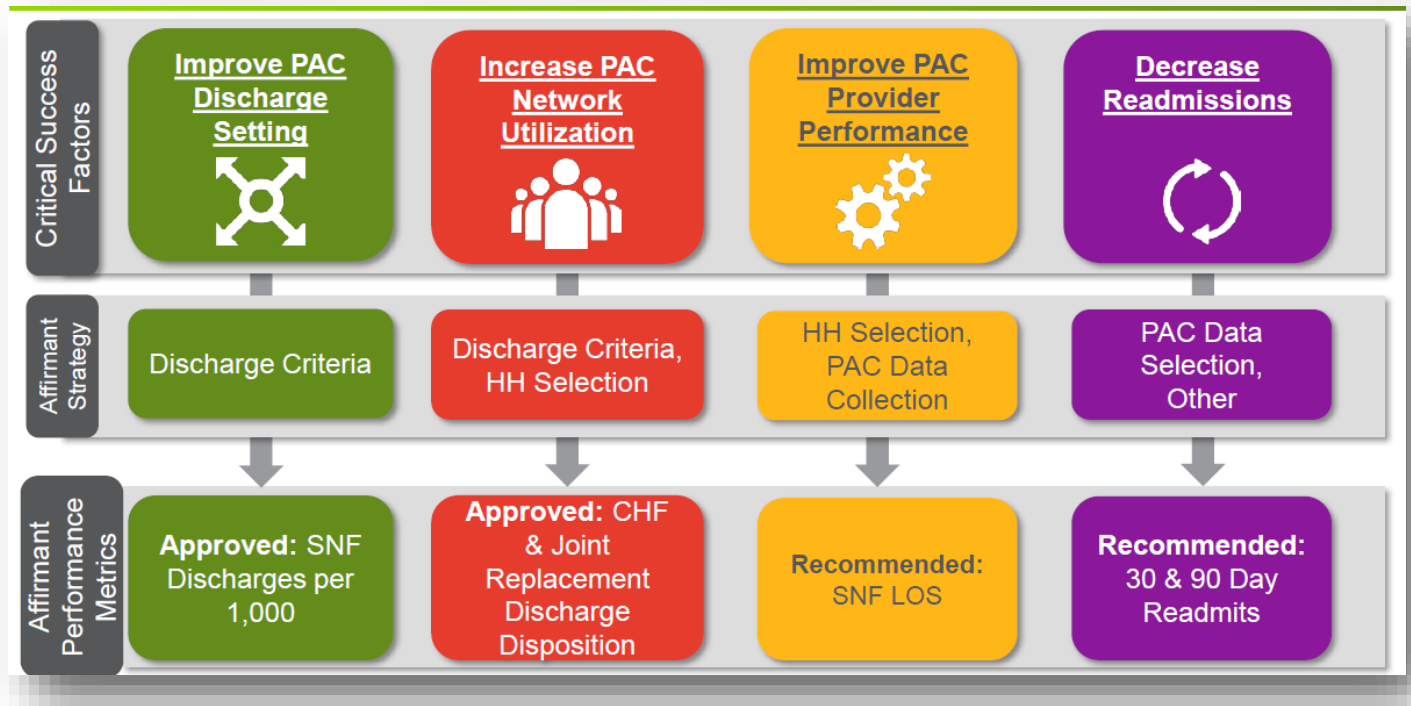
Critical Success Factors

Improve PAC Discharge Setting

Increase PAC Network Utilization

Improve PAC Provider Performance

Decrease Readmissions

Affirmant Strategy

Discharge Criteria

Discharge Criteria, HH Selection

HH Selection, PAC Data Collection

PAC Data Selection, Other

Affirmant Performance Metrics

Approved: SNF Discharges per 1,000

Approved: CHF & Joint Replacement Discharge Disposition

Recommended: SNF LOS

Recommended: 30 & 90 Day Readmits